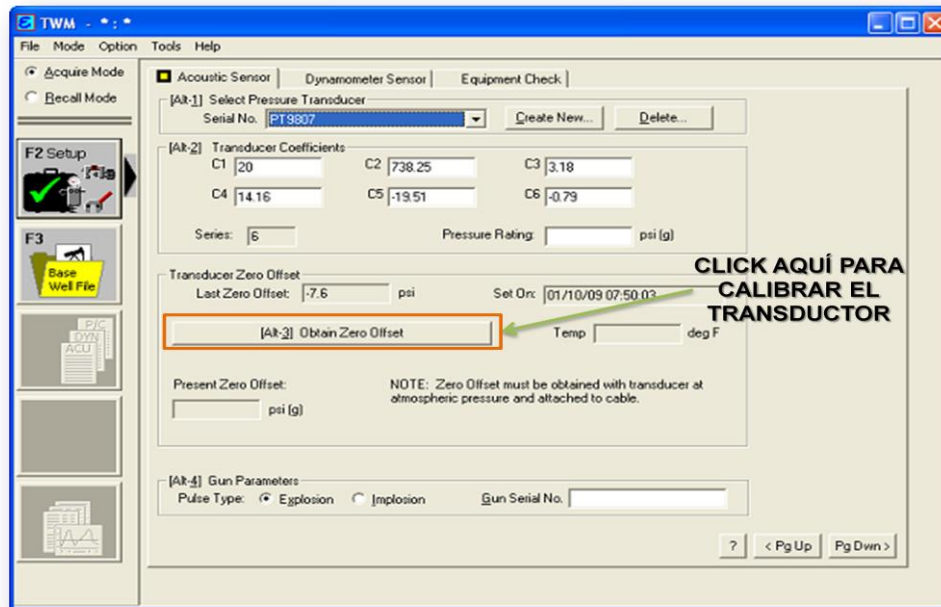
TWM - \*:\*

File Mode Option Tools Help

Acquire Mode
Recall Mode

F2 Setup

F3
Base Well File

P/C
DYN
ACU

Acoustic Sensor | Dynamometer Sensor | Equipment Check

[Alt-1] Select Pressure Transducer
Serial No. PT9807 Create New... Delete...

[Alt-2] Transducer Coefficients
C1 20 C2 738.25 C3 3.18
C4 14.16 C5 -19.51 C6 -0.79

Series: 6 Pressure Rating: psi (g)

Transducer Zero Offset
Last Zero Offset: -7.6 psi Set On: 01/10/09 07:50:03

CLICK AQUÍ PARA CALIBRAR EL TRANSDUCTOR

[Alt-3] Obtain Zero Offset Temp deg F

Present Zero Offset: psi (g)

NOTE: Zero Offset must be obtained with transducer at atmospheric pressure and attached to cable.

[Alt-4] Gun Parameters
Pulse Type: Explosion Implosion Gun Serial No.

? < Pg Up Pg Dwn >